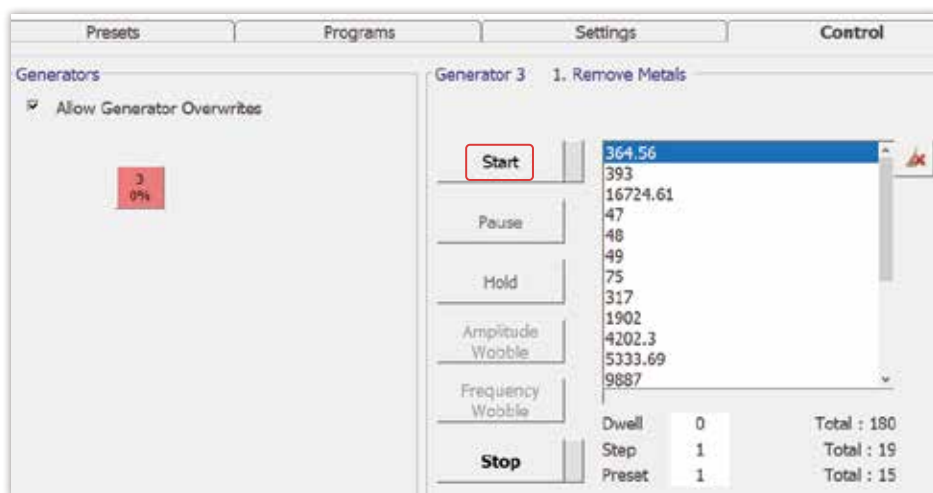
Presets
Programs
Settings
Control

Generators
Allow Generator Overwrites

3
0%

Generator 3   1. Remove Metals

Start
Pause
Hold
Amplitude Wobble
Frequency Wobble
Stop

364.56
393
16724.61
47
48
49
75
317
1902
4202.3
5333.69
9887

Dwell 0 Total : 180
Step 1 Total : 19
Preset 1 Total : 15